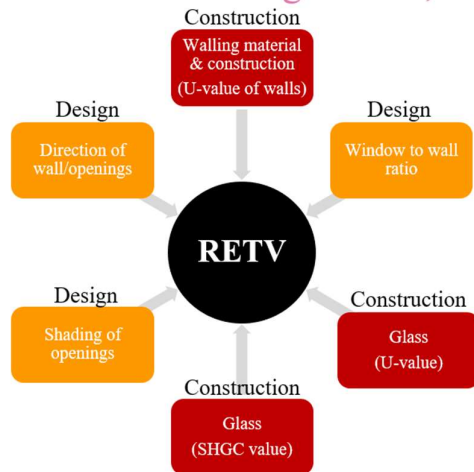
Construction

Walling material & construction (U-value of walls)

Design

Direction of wall/openings

Design

Window to wall ratio

RETV

Design

Shading of openings

Construction

Glass (U-value)

Construction

Glass (SHGC value)